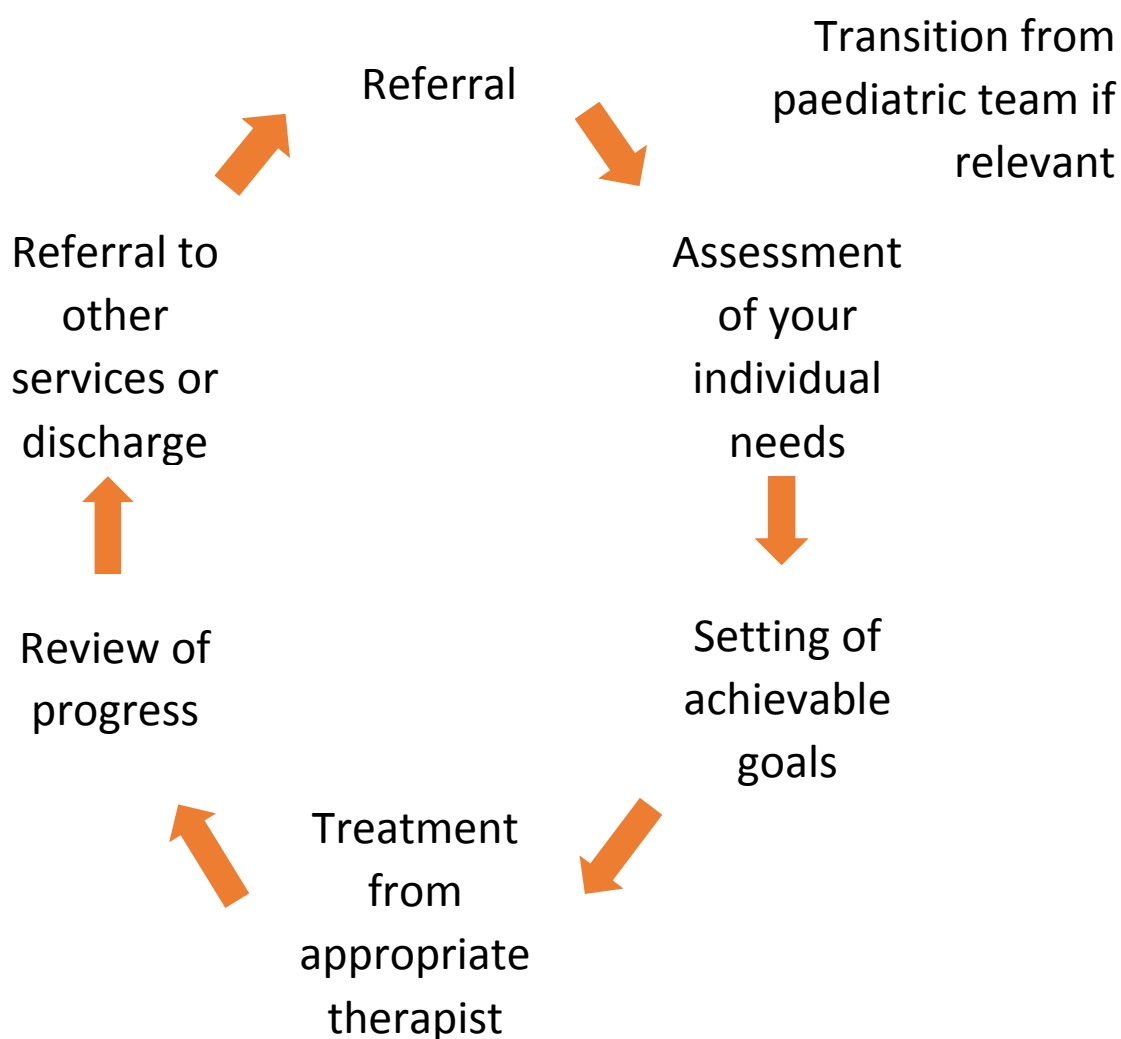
Referral

Transition from paediatric team if relevant

Assessment of your individual needs

Setting of achievable goals

Treatment from appropriate therapist

Review of progress

Referral to other services or discharge